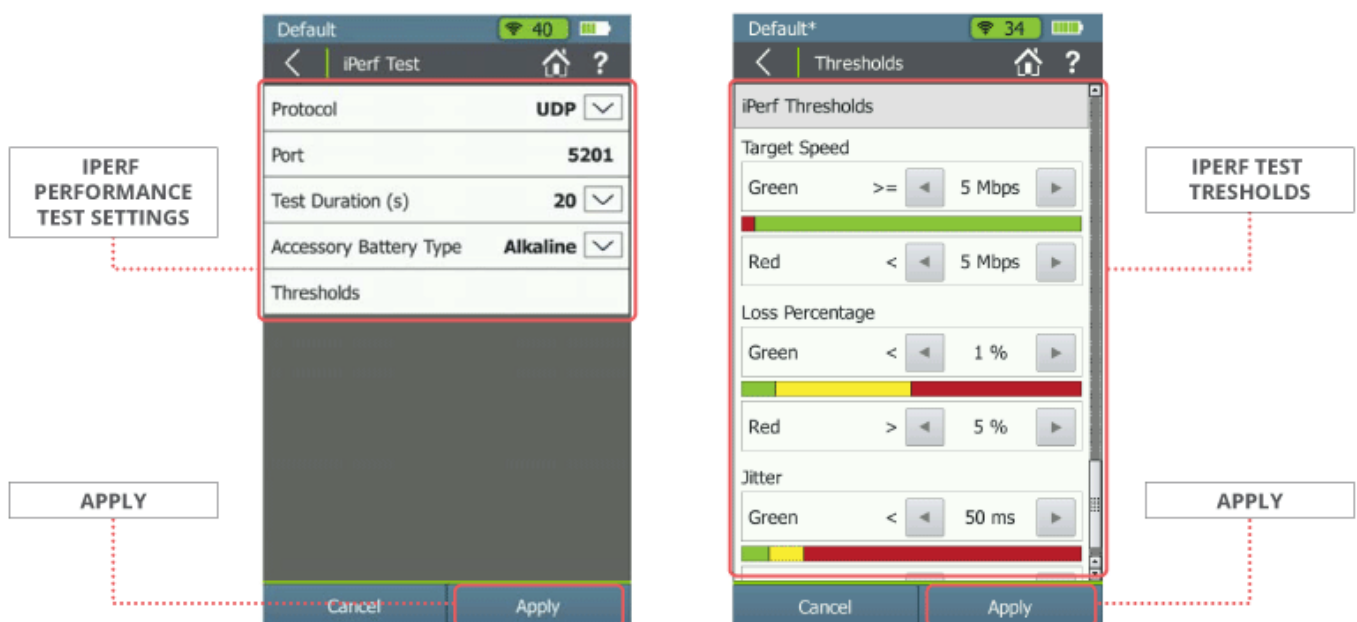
IPERF PERFORMANCE TEST SETTINGS

APPLY

Default 40

iPerf Test

Protocol UDP

Port 5201

Test Duration (s) 20

Accessory Battery Type Alkaline

Thresholds

Cancel Apply

Default* 34

Thresholds

iPerf Thresholds

Target Speed

Green >= 5 Mbps

Red < 5 Mbps

Loss Percentage

Green < 1 %

Red > 5 %

Jitter

Green < 50 ms

Cancel Apply

IPERF TEST TRESHOLDS

APPLY